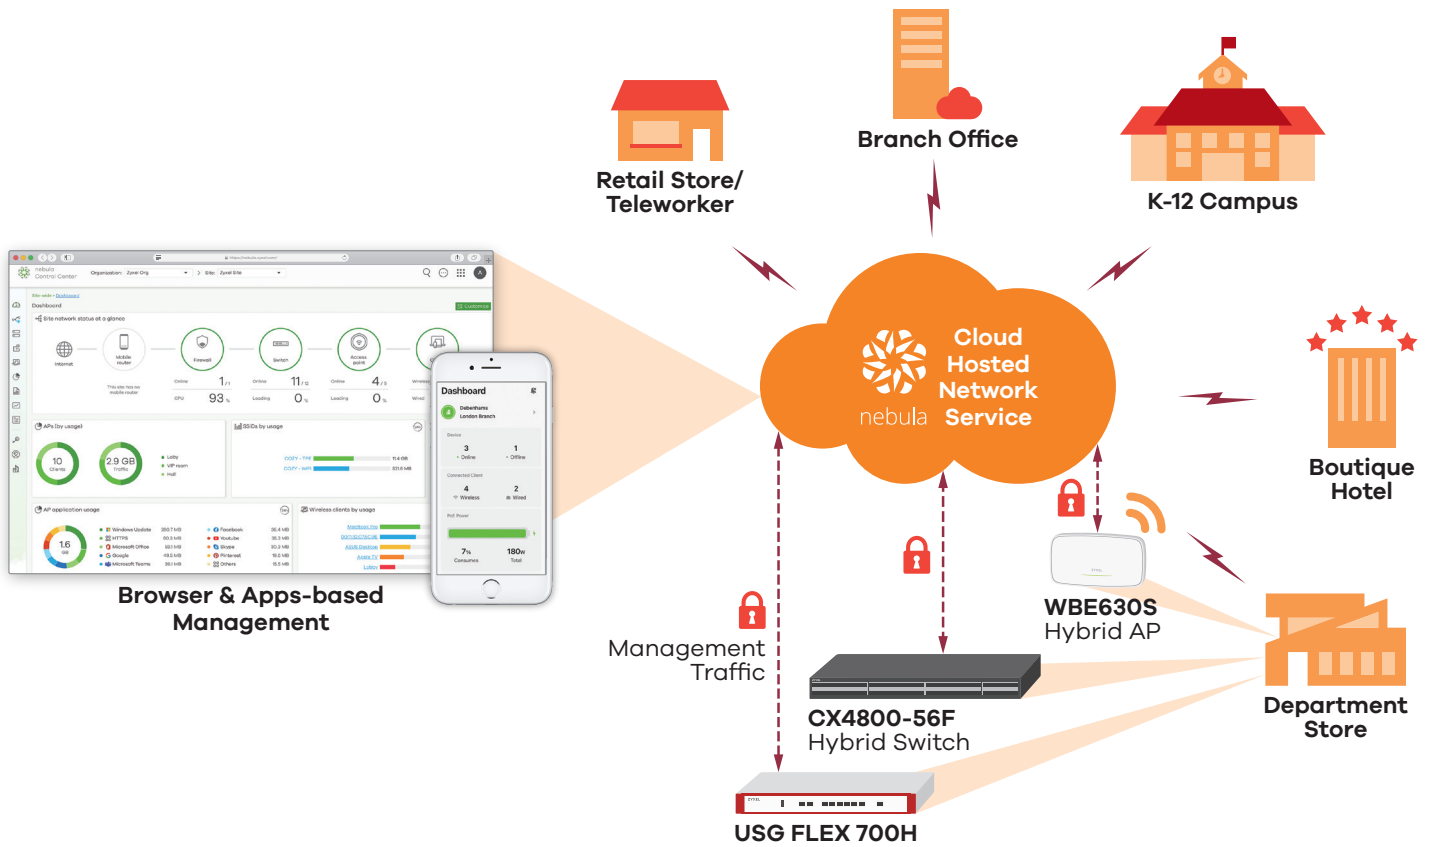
Branch Office

Retail Store/
Teleworker

K-12 Campus

nebula
Cloud Hosted Network Service

Boutique Hotel

Browser & Apps-based Management

Management Traffic

WBE630S
Hybrid AP

Department Store

CX4800-56F
Hybrid Switch

USG FLEX 700H

Dashboard
Debenhams
London Branch
3
Online
1
Offline
4
Wireless
2
Wired
7%
Consumes
180w
Total

nebula
Control Center
Dashboard
Site network status at a glance
Internet
Mobile router
Firewall
Switch
Access point
APs (by usage)
10
Clients
2.9 GB
Traffic
SSIDs by usage
AP application usage
1.6
GB
Wireless clients by usage
Windows Update
HTTPS
Microsoft Office
Google
Microsoft Teams
Facebook
Youtube
Skype
Pinterest
Others